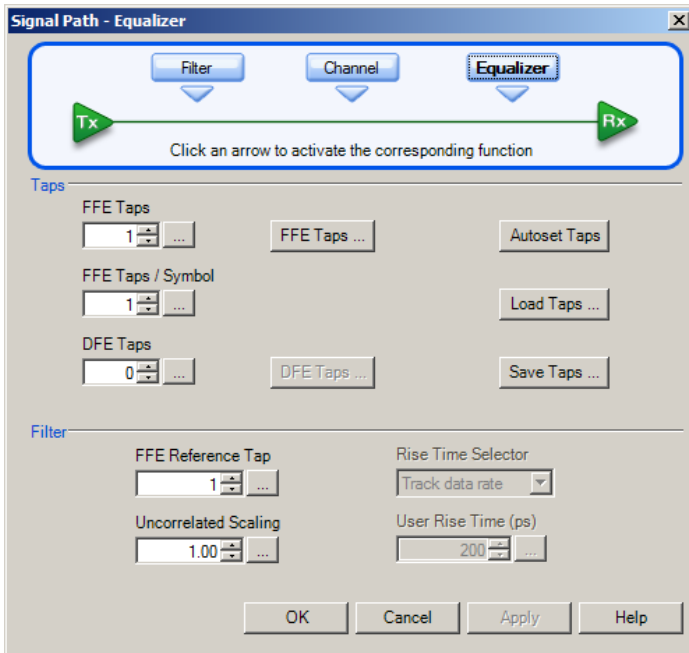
Signal Path - Equalizer

Filter
Channel
Equalizer

Tx
Rx

Click an arrow to activate the corresponding function

Taps

FFE Taps
1 ...
FFE Taps ...
Autoset Taps

FFE Taps / Symbol
1 ...
Load Taps ...

DFE Taps
0 ...
DFE Taps ...
Save Taps ...

Filter

FFE Reference Tap
1 ...

Rise Time Selector
Track data rate

Uncorrelated Scaling
1.00 ...

User Rise Time (ps)
200 ...

OK
Cancel
Apply
Help